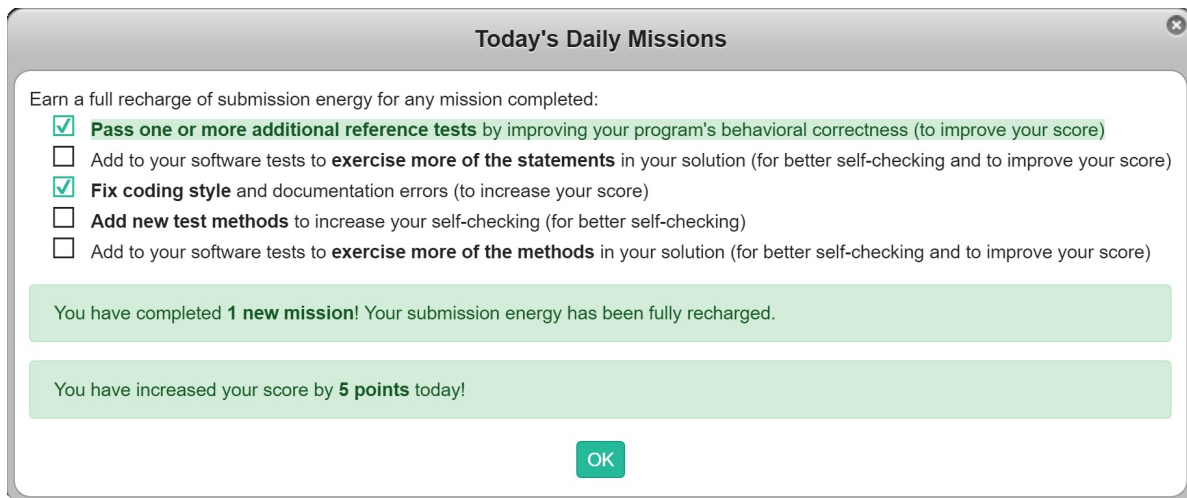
Today's Daily Missions

Earn a full recharge of submission energy for any mission completed:

☑ Pass one or more additional reference tests by improving your program's behavioral correctness (to improve your score)
☐ Add to your software tests to exercise more of the statements in your solution (for better self-checking and to improve your score)
☑ Fix coding style and documentation errors (to increase your score)
☐ Add new test methods to increase your self-checking (for better self-checking)
☐ Add to your software tests to exercise more of the methods in your solution (for better self-checking and to improve your score)

You have completed 1 new mission! Your submission energy has been fully recharged.

You have increased your score by 5 points today!

OK